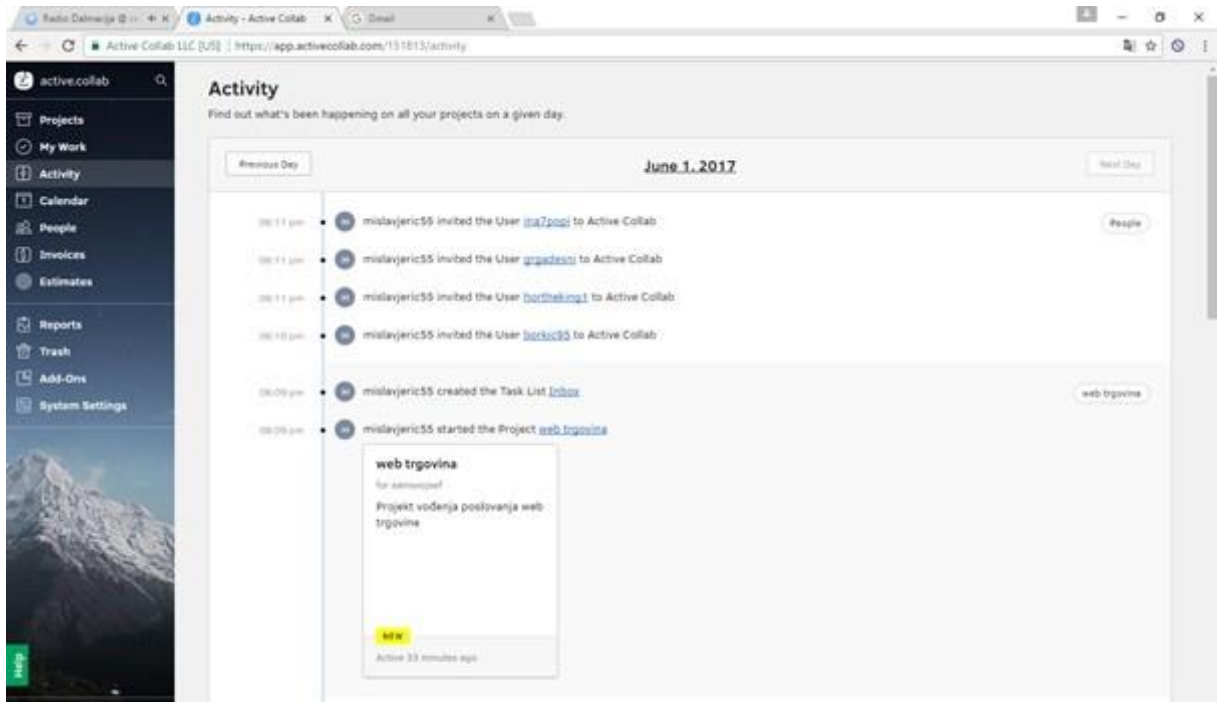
Radio Dalmacija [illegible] | Activity - Active Collab | Gmail

Active Collab LLC [US] | https://app.activecollab.com/151813/activity

active.collab

Projects
My Work
Activity
Calendar
People
Invoices
Estimates
Reports
Trash
Add-Ons
System Settings

Help

Activity

Find out what's been happening on all your projects on a given day.

Previous Day

June 1, 2017

Next Day

08:11 pm mislavjeric55 invited the User ina7popi to Active Collab

People

08:11 pm mislavjeric55 invited the User grgadesni to Active Collab

08:11 pm mislavjeric55 invited the User horthekingt to Active Collab

08:10 pm mislavjeric55 invited the User borkic95 to Active Collab

08:09 pm mislavjeric55 created the Task List Inbox

web trgovina

08:09 pm mislavjeric55 started the Project web trgovina

web trgovina

for samovjsef

Projekt vođenja poslovanja web trgovine

NEW

Active 33 minutes ago